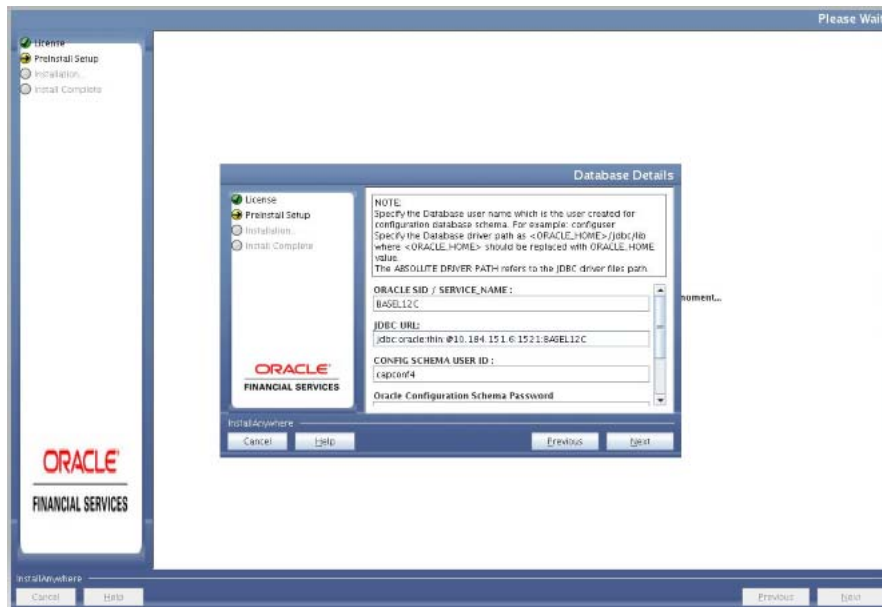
Please Wait

License
Preinstall Setup
Installation...
Install Complete

Database Details

License
Preinstall Setup
Installation...
Install Complete

NOTE:
Specify the Database user name which is the user created for configuration database schema. For example: configuser
Specify the Database driver path as <ORACLE_HOME>/jdbc/lib where <ORACLE_HOME> should be replaced with ORACLE_HOME value.
The ABSOLUTE DRIVER PATH refers to the JDBC driver files path.

ORACLE SID / SERVICE_NAME :
BASEL12C

JDBC URL:
jdbc:oracle:thin:@10.184.151.6:1521:BASEL12C

CONFIG SCHEMA USER ID :
capconf4

Oracle Configuration Schema Password

ORACLE
FINANCIAL SERVICES

InstallAnywhere
Cancel Help Previous Next

onment...

ORACLE
FINANCIAL SERVICES

InstallAnywhere
Cancel Help Previous Next